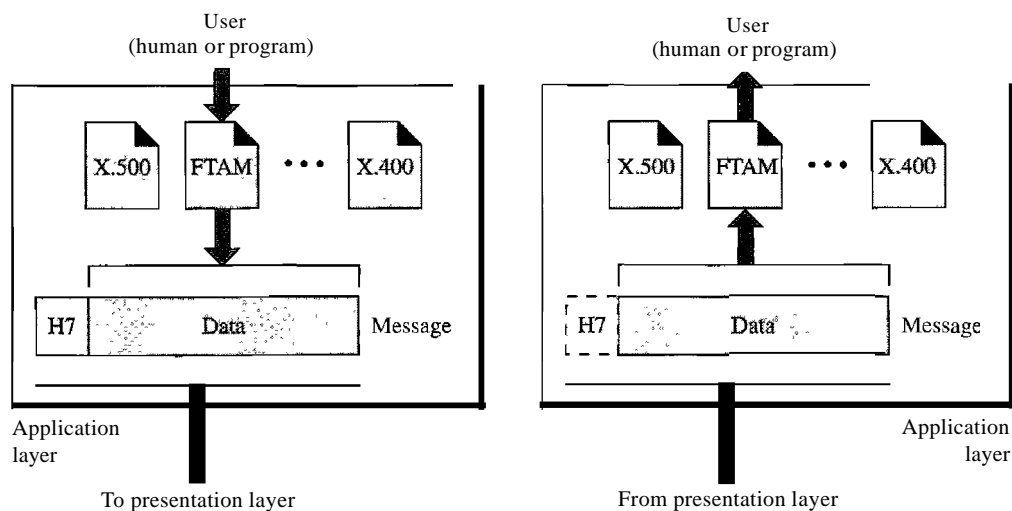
User
(human or program)

X.500

FTAM

X.400

H7

Data

Message

Application layer

To presentation layer

User
(human or program)

X.500

FTAM

X.400

H7

Data

Message

Application layer

From presentation layer